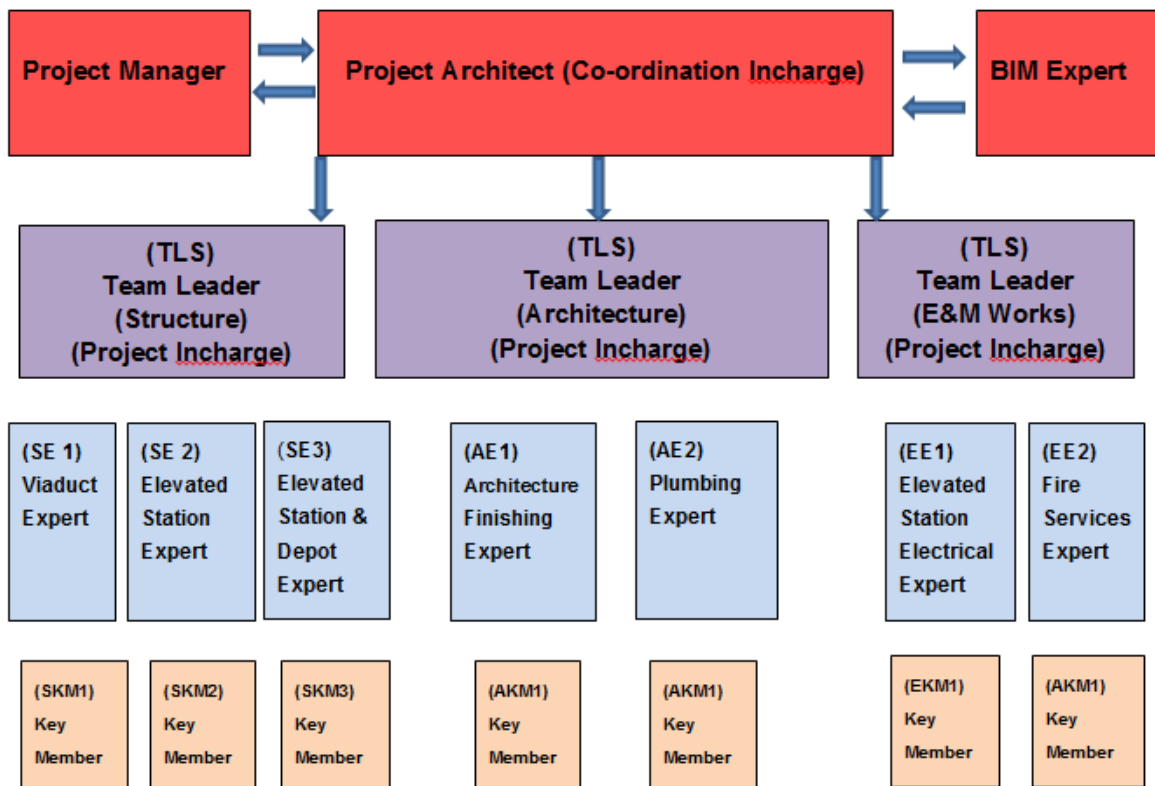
Project Manager

Project Architect (Co-ordination Incharge)

BIM Expert

(TLS)
Team Leader
(Structure)
(Project Incharge)

(TLS)
Team Leader
(Architecture)
(Project Incharge)

(TLS)
Team Leader
(E&M Works)
(Project Incharge)

(SE 1) Viaduct Expert

(SE 2) Elevated Station Expert

(SE3) Elevated Station & Depot Expert

(AE1) Architecture Finishing Expert

(AE2) Plumbing Expert

(EE1) Elevated Station Electrical Expert

(EE2) Fire Services Expert

(SKM1) Key Member

(SKM2) Key Member

(SKM3) Key Member

(AKM1) Key Member

(AKM1) Key Member

(EKM1) Key Member

(AKM1) Key Member